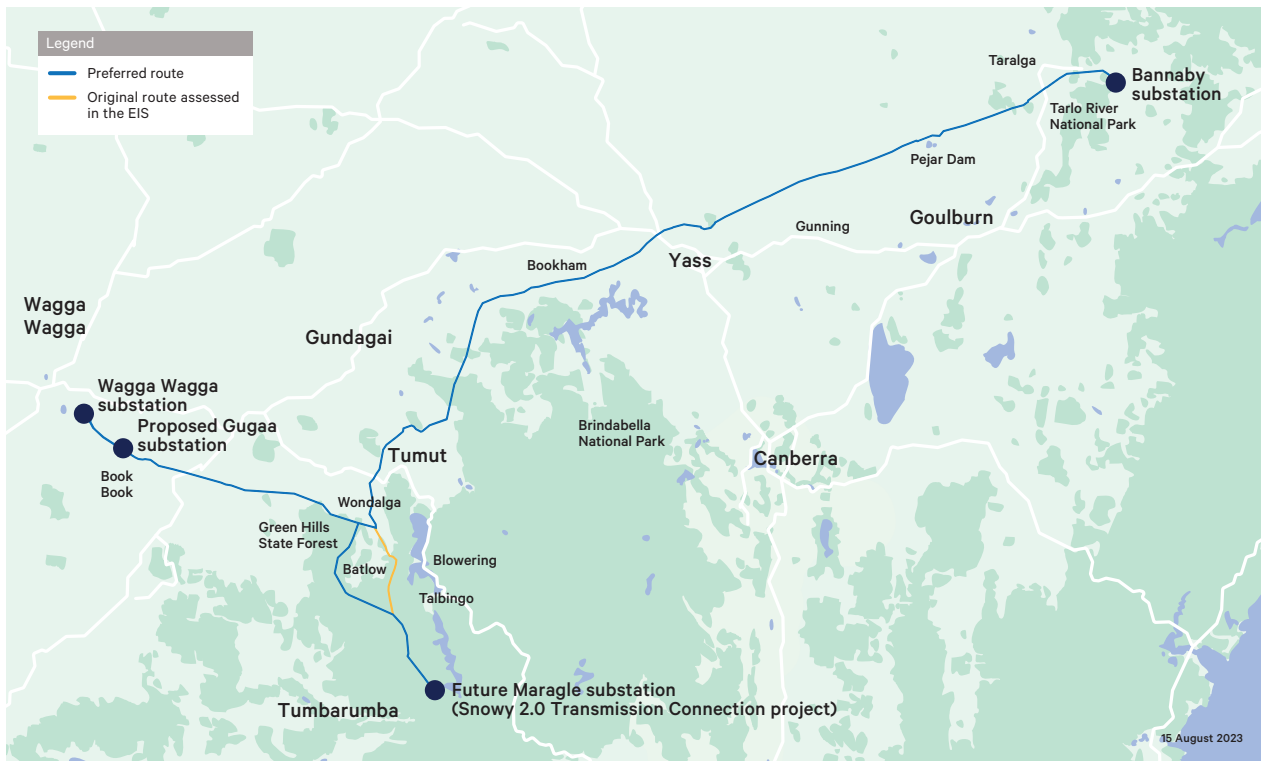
Legend
Preferred route
Original route assessed in the EIS

Taralga
Bannaby substation
Tarlo River National Park
Pejar Dam
Gunning
Goulburn
Bookham
Yass
Wagga Wagga
Gundagai
Wagga Wagga substation
Proposed Gugaa substation
Book Book
Tumut
Brindabella National Park
Canberra
Wondalga
Green Hills State Forest
Batlow
Blowering
Talbingo
Future Maragle substation (Snowy 2.0 Transmission Connection project)
Tumbarumba
15 August 2023